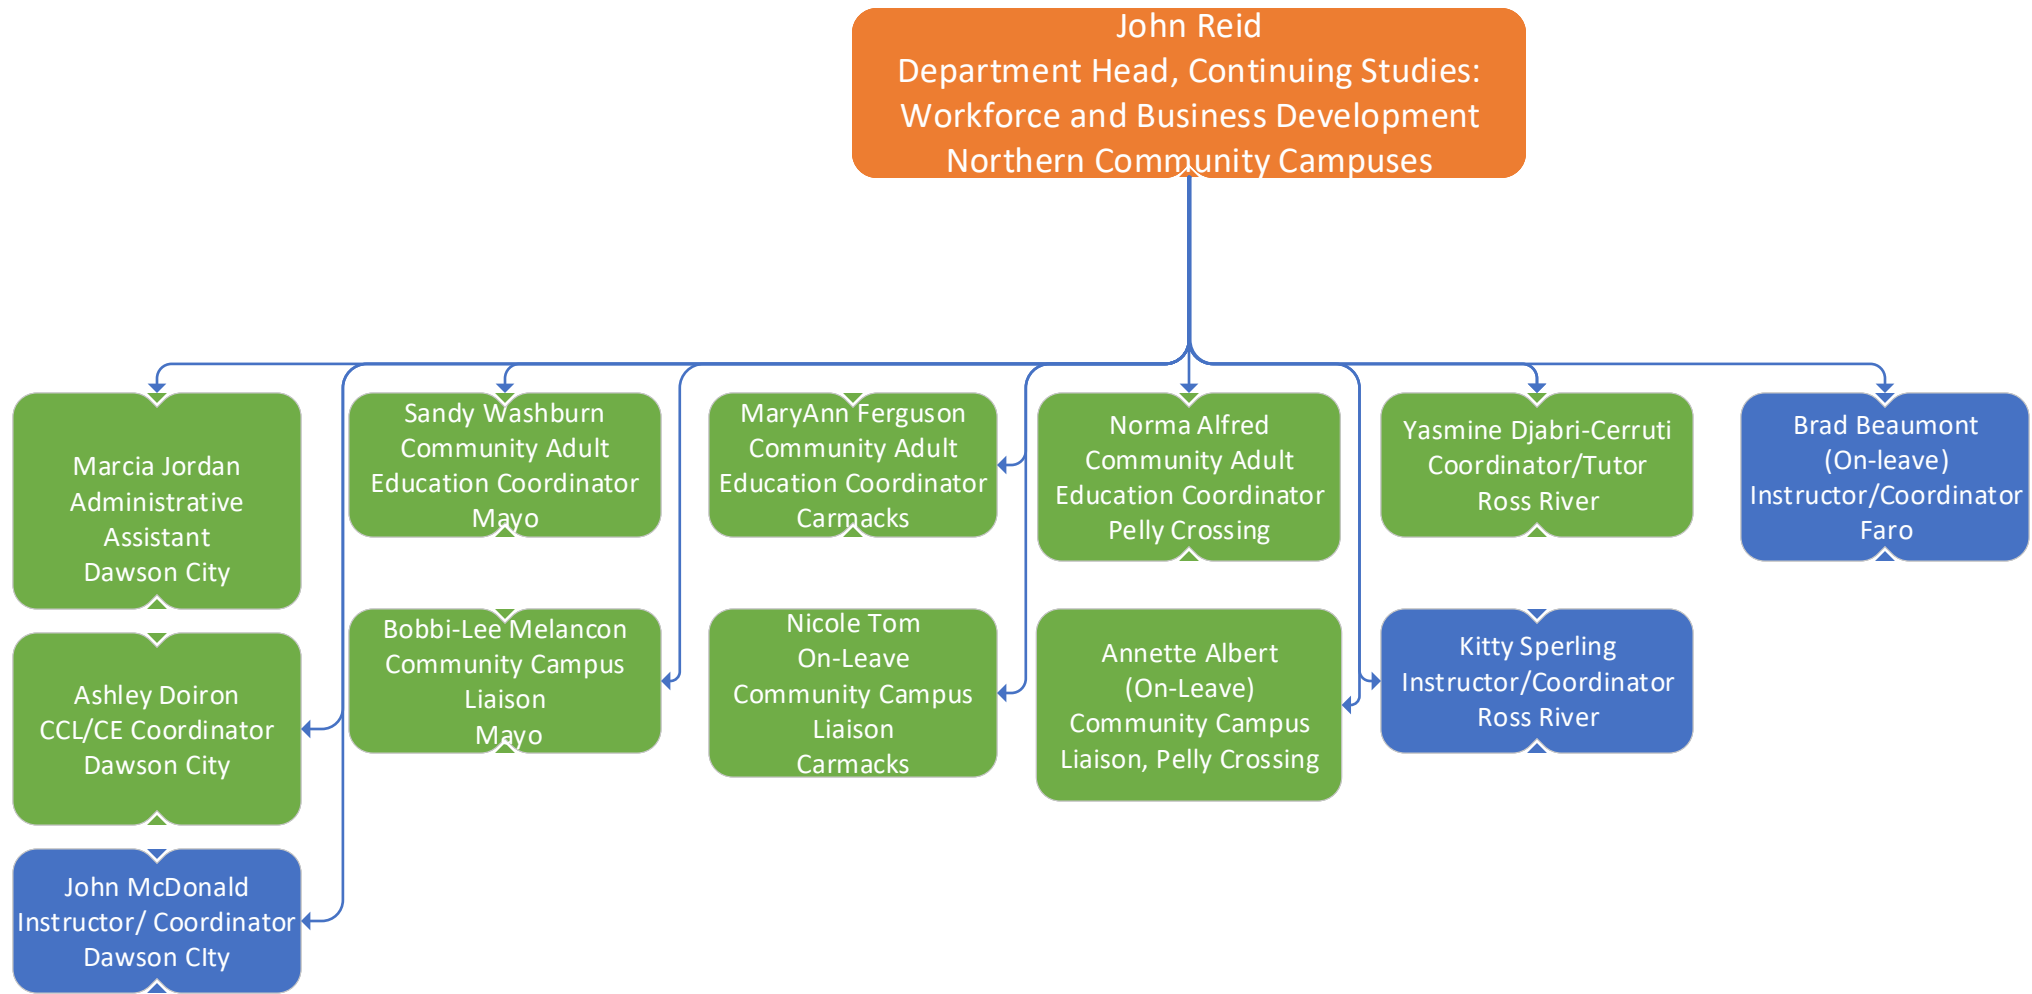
John Reid
Department Head, Continuing Studies:
Workforce and Business Development
Northern Community Campuses

Marcia Jordan
Administrative Assistant
Dawson City

Ashley Doiron
CCL/CE Coordinator
Dawson City

John McDonald
Instructor/ Coordinator
Dawson CIty

Sandy Washburn
Community Adult Education Coordinator
Mayo

Bobbi-Lee Melancon
Community Campus Liaison
Mayo

MaryAnn Ferguson
Community Adult Education Coordinator
Carmacks

Nicole Tom
On-Leave
Community Campus Liaison
Carmacks

Norma Alfred
Community Adult Education Coordinator
Pelly Crossing

Annette Albert
(On-Leave)
Community Campus Liaison, Pelly Crossing

Yasmine Djabri-Cerruti
Coordinator/Tutor
Ross River

Kitty Sperling
Instructor/Coordinator
Ross River

Brad Beaumont
(On-leave)
Instructor/Coordinator
Faro